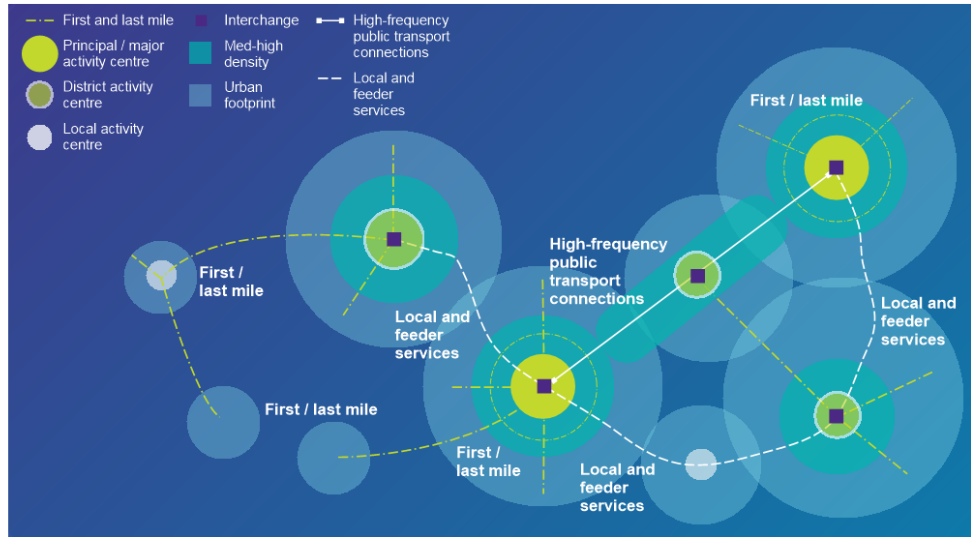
First and last mile
Principal / major activity centre
District activity centre
Local activity centre
Interchange
Med-high density
Urban footprint
High-frequency public transport connections
Local and feeder services

First / last mile

First / last mile

High-frequency public transport connections

Local and feeder services

Local and feeder services

First / last mile

First / last mile

Local and feeder services